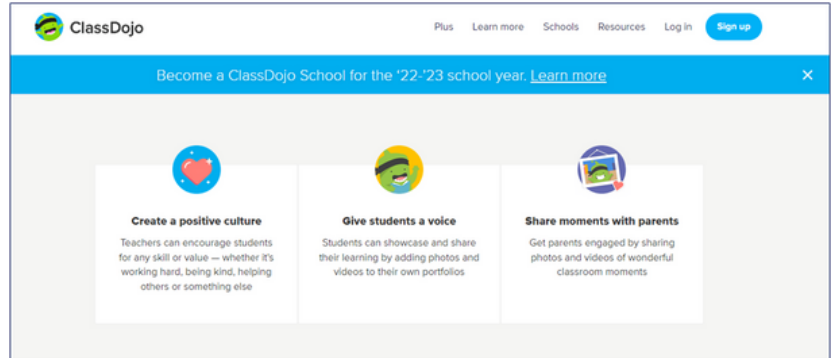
ClassDojo

Plus Learn more Schools Resources Log in Sign up

Become a ClassDojo School for the '22-'23 school year. Learn more

×

Create a positive culture

Teachers can encourage students for any skill or value — whether it's working hard, being kind, helping others or something else

Give students a voice

Students can showcase and share their learning by adding photos and videos to their own portfolios

Share moments with parents

Get parents engaged by sharing photos and videos of wonderful classroom moments